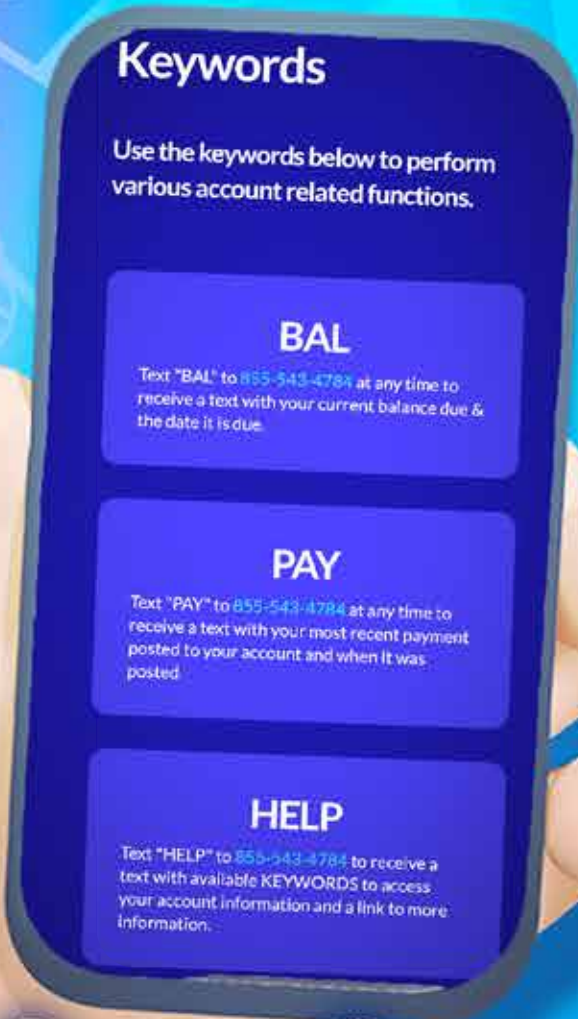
Keywords

Use the keywords below to perform various account related functions.

BAL

Text "BAL" to 855-543-4784 at any time to receive a text with your current balance due & the date it is due.

PAY

Text "PAY" to 855-543-4784 at any time to receive a text with your most recent payment posted to your account and when it was posted.

HELP

Text "HELP" to 855-543-4784 to receive a text with available KEYWORDS to access your account information and a link to more information.